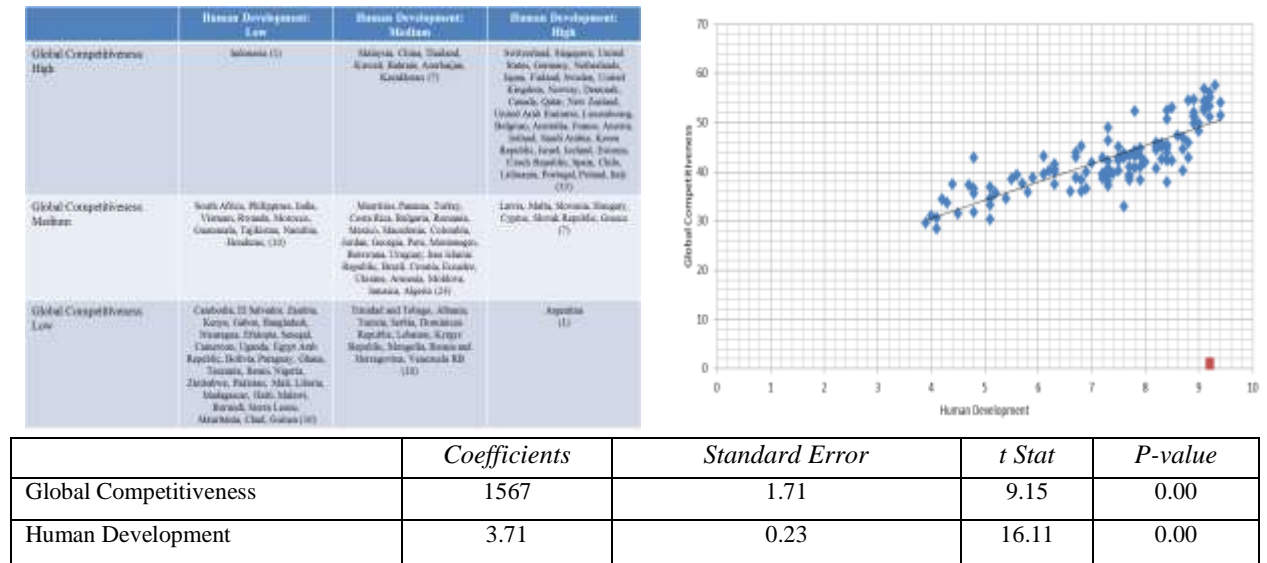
| | Human Development: Low | Human Development: Medium | Human Development: High |
|---|---|---|---|
| Global Competitiveness High | Indonesia (1) | Malaysia, China, Thailand, Kuwait, Bahrain, Azerbaijan, Kazakhstan (7) | Switzerland, Singapore, United States, Germany, Netherlands, Japan, Finland, Sweden, United Kingdom, Norway, Denmark, Canada, Qatar, New Zealand, United Arab Emirates, Luxembourg, Belgium, Australia, France, Austria, Ireland, Saudi Arabia, Korea Republic, Israel, Iceland, Estonia, Czech Republic, Spain, Chile, Lithuania, Portugal, Poland, Italy (33) |
| Global Competitiveness Medium | South Africa, Philippines, India, Vietnam, Rwanda, Morocco, Guatemala, Tajikistan, Namibia, Honduras, (10) | Mauritius, Panama, Turkey, Costa Rica, Bulgaria, Romania, Mexico, Macedonia, Colombia, Jordan, Georgia, Peru, Montenegro, Botswana, Uruguay, Iran Islamic Republic, Brazil, Croatia, Ecuador, Ukraine, Armenia, Moldova, Jamaica, Algeria (24) | Latvia, Malta, Slovenia, Hungary, Cyprus, Slovak Republic, Greece (7) |
| Global Competitiveness Low | Cambodia, El Salvador, Zambia, Kenya, Gabon, Bangladesh, Nicaragua, Ethiopia, Senegal, Cameroon, Uganda, Egypt Arab Republic, Bolivia, Paraguay, Ghana, Tanzania, Benin, Nigeria, Zimbabwe, Pakistan, Mali, Liberia, Madagascar, Haiti, Malawi, Burundi, Sierra Leone, Mauritania, Chad, Guinea (30) | Trinidad and Tobago, Albania, Tunisia, Serbia, Dominican Republic, Lebanon, Kyrgyz Republic, Mongolia, Bosnia and Herzegovina, Venezuela RB (10) | Argentina (1) |

Global Competitiveness
70
60
50
40
30
20
10
0
0 1 2 3 4 5 6 7 8 9 10
Human Development

| | *Coefficients* | *Standard Error* | *t Stat* | *P-value* |
|---|---|---|---|---|
| Global Competitiveness | 1567 | 1.71 | 9.15 | 0.00 |
| Human Development | 3.71 | 0.23 | 16.11 | 0.00 |